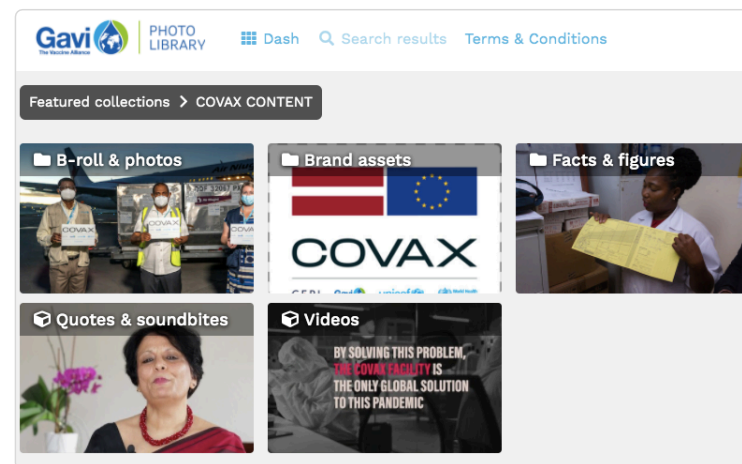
Gavi The Vaccine Alliance | PHOTO LIBRARY

Dash Search results Terms & Conditions

Featured collections > COVAX CONTENT

B-roll & photos

COVAX

Brand assets

COVAX

Facts & figures

Quotes & soundbites

Videos

BY SOLVING THIS PROBLEM, THE COVAX FACILITY IS THE ONLY GLOBAL SOLUTION TO THIS PANDEMIC